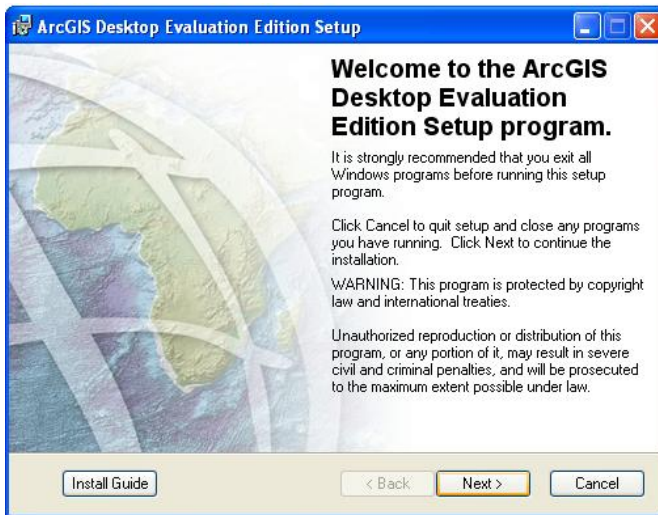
ArcGIS Desktop Evaluation Edition Setup

Welcome to the ArcGIS Desktop Evaluation Edition Setup program.

It is strongly recommended that you exit all Windows programs before running this setup program.

Click Cancel to quit setup and close any programs you have running. Click Next to continue the installation.

WARNING: This program is protected by copyright law and international treaties.

Unauthorized reproduction or distribution of this program, or any portion of it, may result in severe civil and criminal penalties, and will be prosecuted to the maximum extent possible under law.

Install Guide

< Back

Next >

Cancel